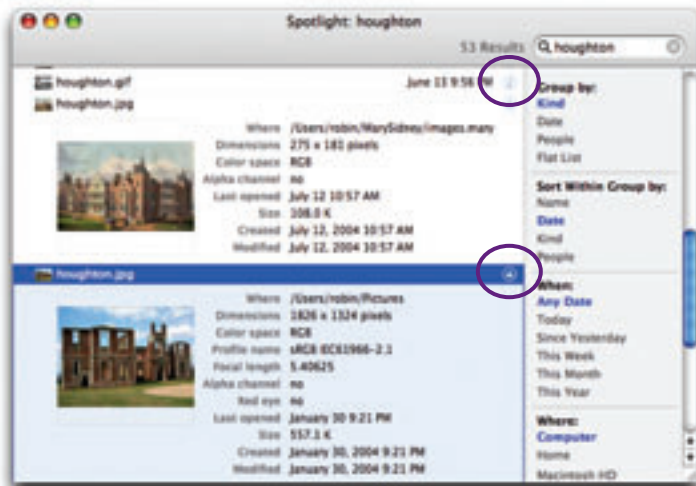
Spotlight: houghton

53 Results houghton

houghton.gif June 13 9:56 PM

houghton.jpg

Where /Users/robin/MarySidney/images.mary
Dimensions 275 x 181 pixels
Color space RGB
Alpha channel no
Last opened July 12 10:57 AM
Size 108.0 K
Created July 12, 2004 10:57 AM
Modified July 12, 2004 10:57 AM

houghton.jpg

Where /Users/robin/Pictures
Dimensions 1826 x 1324 pixels
Color space RGB
Profile name sRGB IEC61966-2.1
Focal length 5.40625
Alpha channel no
Red eye no
Last opened January 30 9:21 PM
Size 557.1 K
Created January 30, 2004 9:21 PM
Modified January 30, 2004 9:21 PM

Group by:
Kind
Date
People
Flat List

Sort Within Group by:
Name
Date
Kind
People

When:
Any Date
Today
Since Yesterday
This Week
This Month
This Year

Where:
Computer
Home
Macintosh HD